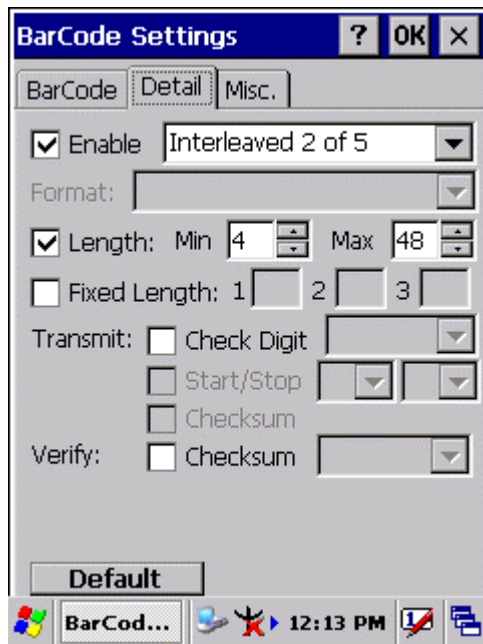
BarCode Settings ? OK ×

BarCode Detail Misc.

Enable Interleaved 2 of 5

Format:

Length: Min 4 Max 48

Fixed Length: 1 2 3

Transmit: Check Digit

Start/Stop

Checksum

Verify: Checksum

Default

BarCod... 12:13 PM